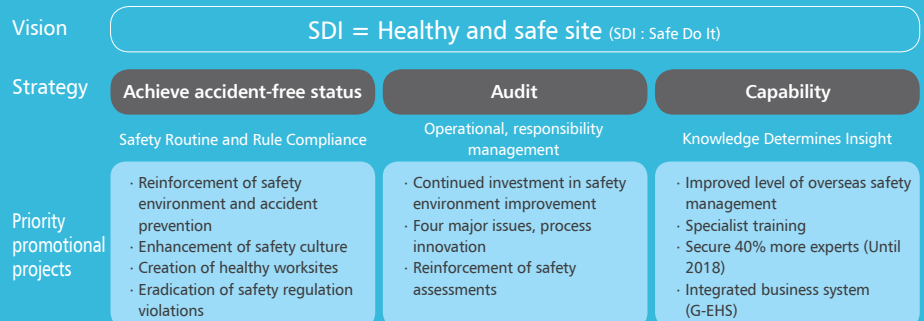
Vision

SDI = Healthy and safe site (SDI : Safe Do It)

Strategy

Achieve accident-free status

Audit

Capability

Safety Routine and Rule Compliance

Operational, responsibility management

Knowledge Determines Insight

Priority promotional projects

· Reinforcement of safety environment and accident prevention
· Enhancement of safety culture
· Creation of healthy worksites
· Eradication of safety regulation violations

· Continued investment in safety environment improvement
· Four major issues, process innovation
· Reinforcement of safety assessments

· Improved level of overseas safety management
· Specialist training
· Secure 40% more experts (Until 2018)
· Integrated business system (G-EHS)